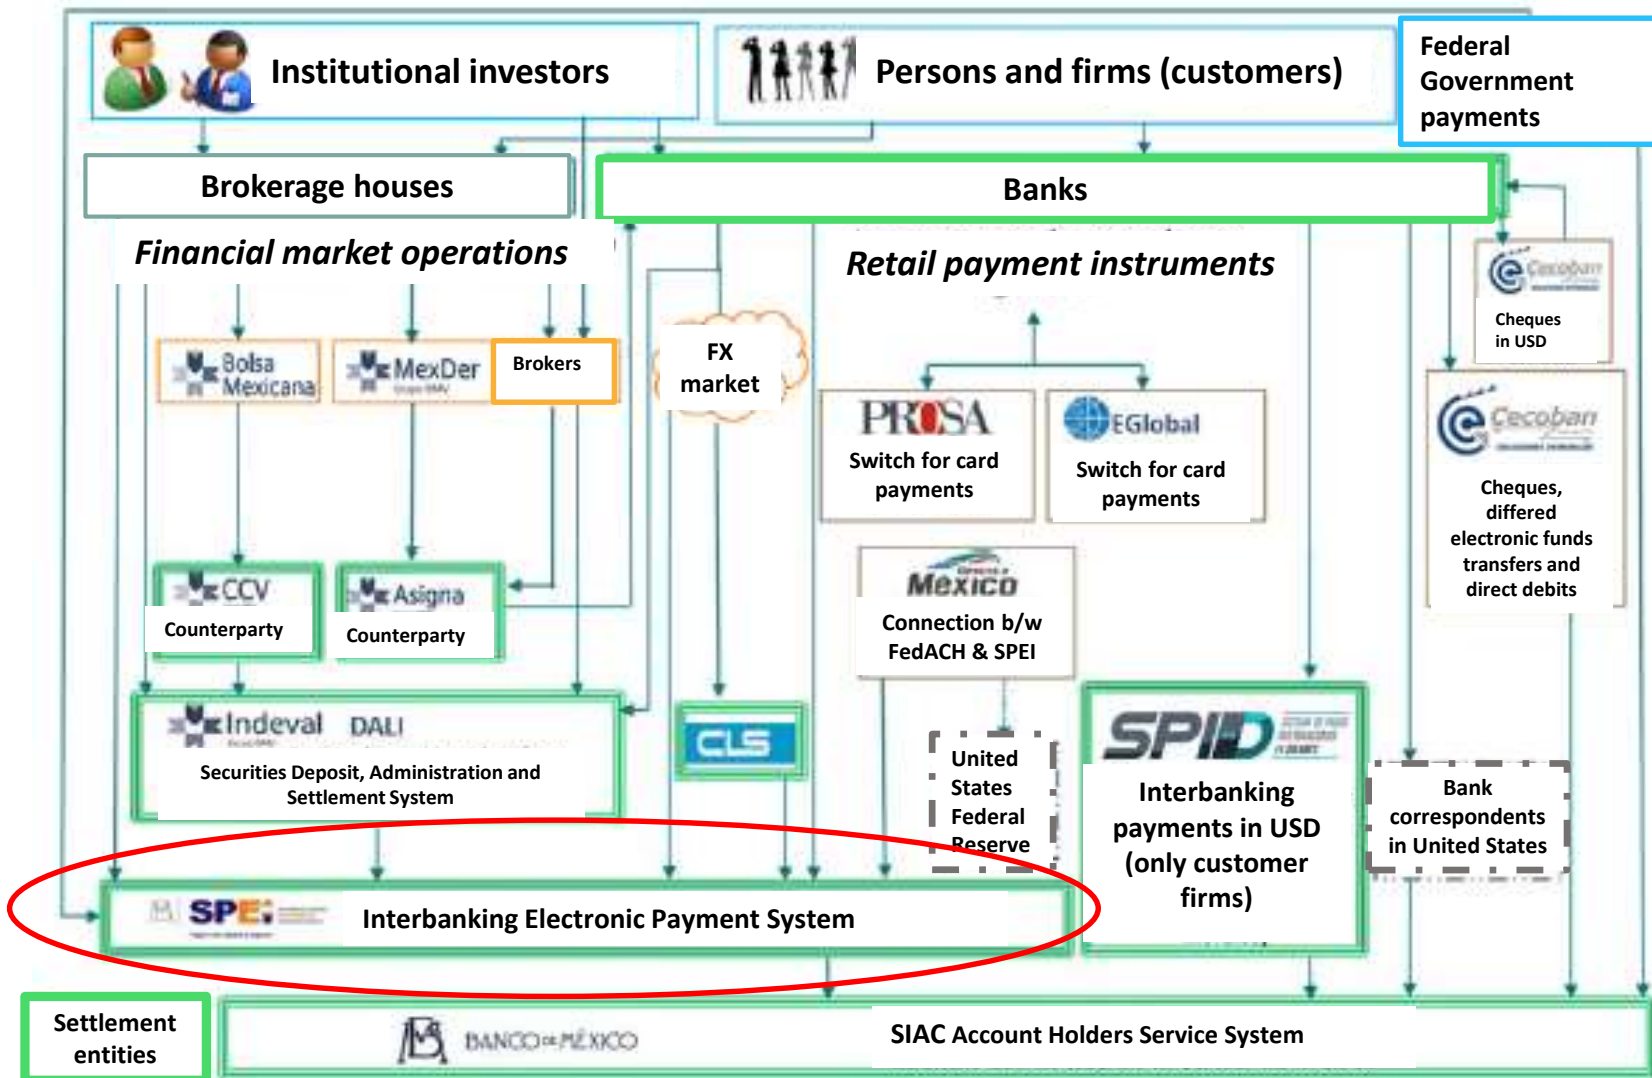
Institutional investors

Persons and firms (customers)

Federal Government payments

Brokerage houses

Banks

Financial market operations

Retail payment instruments

Bolsa Mexicana

MexDer

Brokers

FX market

PROSA
Switch for card payments

EGlobal
Switch for card payments

Cecoban
Cheques in USD

Cecoban
Cheques, differed electronic funds transfers and direct debits

CCV
Counterparty

Asigna
Counterparty

México
Connection b/w FedACH & SPEI

Indeval DALI
Securities Deposit, Administration and Settlement System

CLS

United States Federal Reserve

SPID
Interbanking payments in USD (only customer firms)

Bank correspondents in United States

SPEI
Interbanking Electronic Payment System

Settlement entities

BANCO DE MÉXICO

SIAC Account Holders Service System